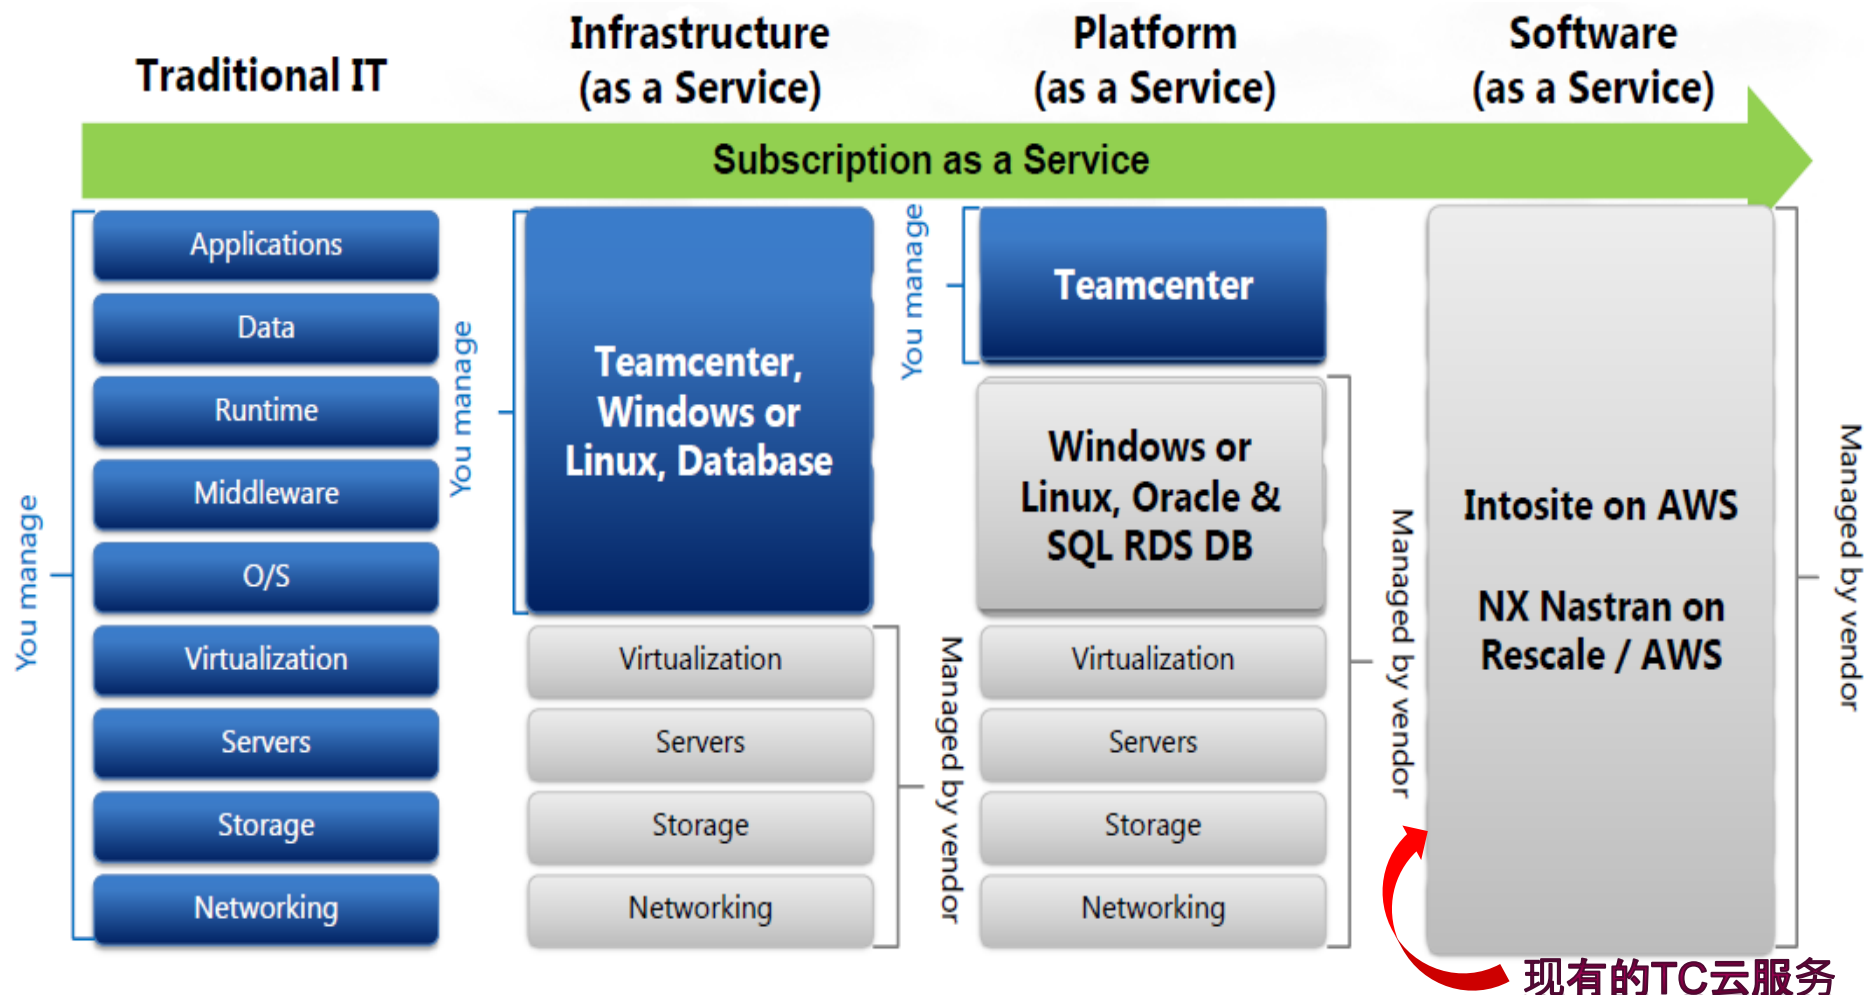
Traditional IT

Infrastructure (as a Service)

Platform (as a Service)

Software (as a Service)

Subscription as a Service

You manage

Applications

Data

Runtime

Middleware

O/S

Virtualization

Servers

Storage

Networking

You manage

Teamcenter, Windows or Linux, Database

Virtualization

Servers

Storage

Networking

Managed by vendor

You manage

Teamcenter

Windows or Linux, Oracle & SQL RDS DB

Virtualization

Servers

Storage

Networking

Managed by vendor

Intosite on AWS

NX Nastran on Rescale / AWS

Managed by vendor

现有的TC云服务